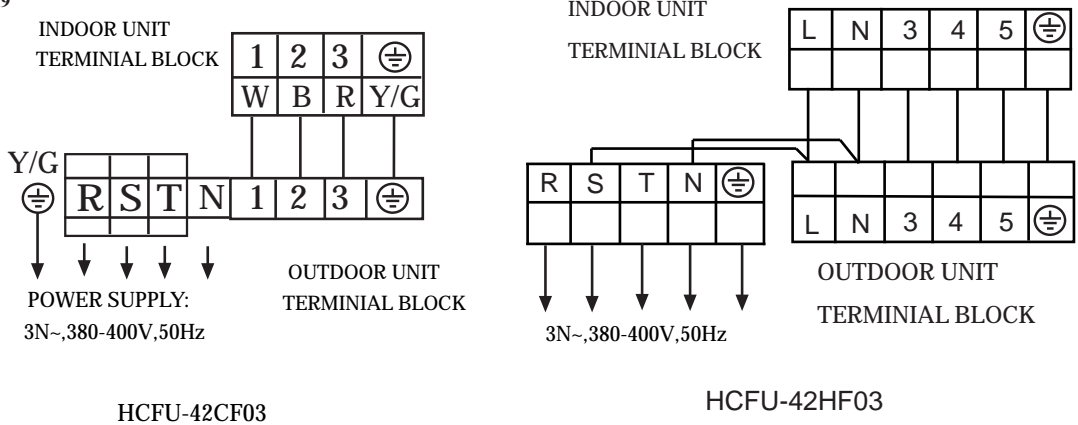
9

INDOOR UNIT TERMINIAL BLOCK

| 1 | 2 | 3 | ⏚ |
|---|---|---|---|
| W | B | R | Y/G |

Y/G
⏚

| R | S | T | N | 1 | 2 | 3 | ⏚ |
|---|---|---|---|---|---|---|---|

POWER SUPPLY:
3N~,380-400V,50Hz

OUTDOOR UNIT TERMINIAL BLOCK

HCFU-42CF03

INDOOR UNIT
TERMINIAL BLOCK

| L | N | 3 | 4 | 5 | ⏚ |
|---|---|---|---|---|---|

| R | S | T | N | ⏚ |
|---|---|---|---|---|

| L | N | 3 | 4 | 5 | ⏚ |
|---|---|---|---|---|---|

3N~,380-400V,50Hz

OUTDOOR UNIT
TERMINIAL BLOCK

HCFU-42HF03